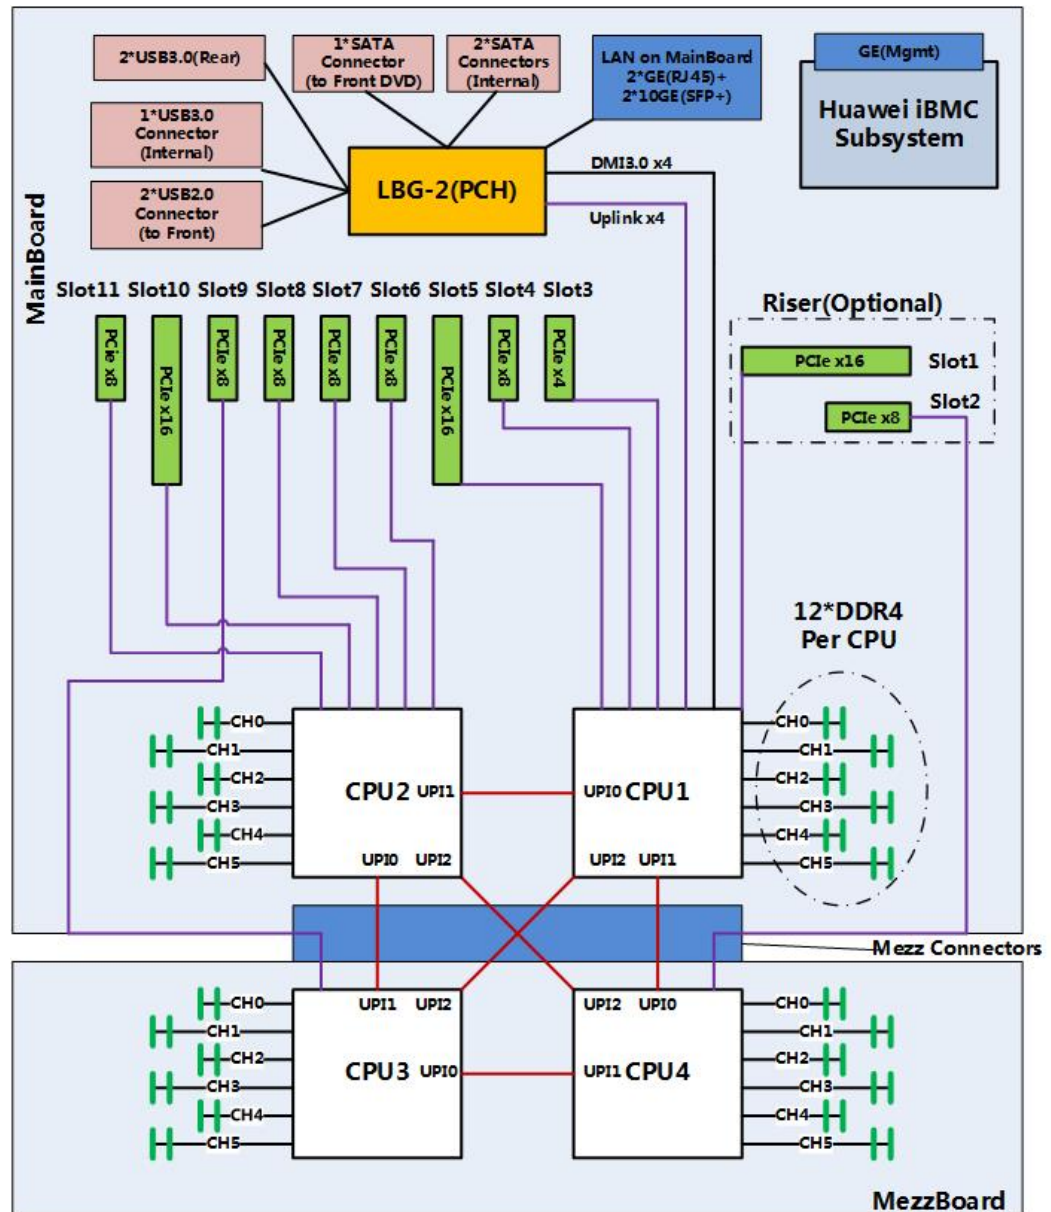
2*USB3.0(Rear)

1*SATA Connector (to Front DVD)

2*SATA Connectors (Internal)

LAN on MainBoard 2*GE(RJ45)+ 2*10GE(SFP+)

GE(Mgmt)

Huawei iBMC Subsystem

1*USB3.0 Connector (Internal)

2*USB2.0 Connector (to Front)

LBG-2(PCH)

DMI3.0 x4

Uplink x4

MainBoard

Slot11 Slot10 Slot9 Slot8 Slot7 Slot6 Slot5 Slot4 Slot3

PCIe x8
PCIe x16
PCIe x8
PCIe x8
PCIe x8
PCIe x8
PCIe x16
PCIe x8
PCIe x4

Riser(Optional)

PCIe x16 Slot1

PCIe x8 Slot2

12*DDR4 Per CPU

CH0
CH1
CH2
CH3
CH4
CH5

CPU2 UPI1

UPI0 UPI2

UPI0 CPU1

UPI2 UPI1

CH0
CH1
CH2
CH3
CH4
CH5

Mezz Connectors

CH0
CH1
CH2
CH3
CH4
CH5

UPI1 UPI2

CPU3 UPI0

UPI2 UPI0

UPI1 CPU4

CH0
CH1
CH2
CH3
CH4
CH5

MezzBoard